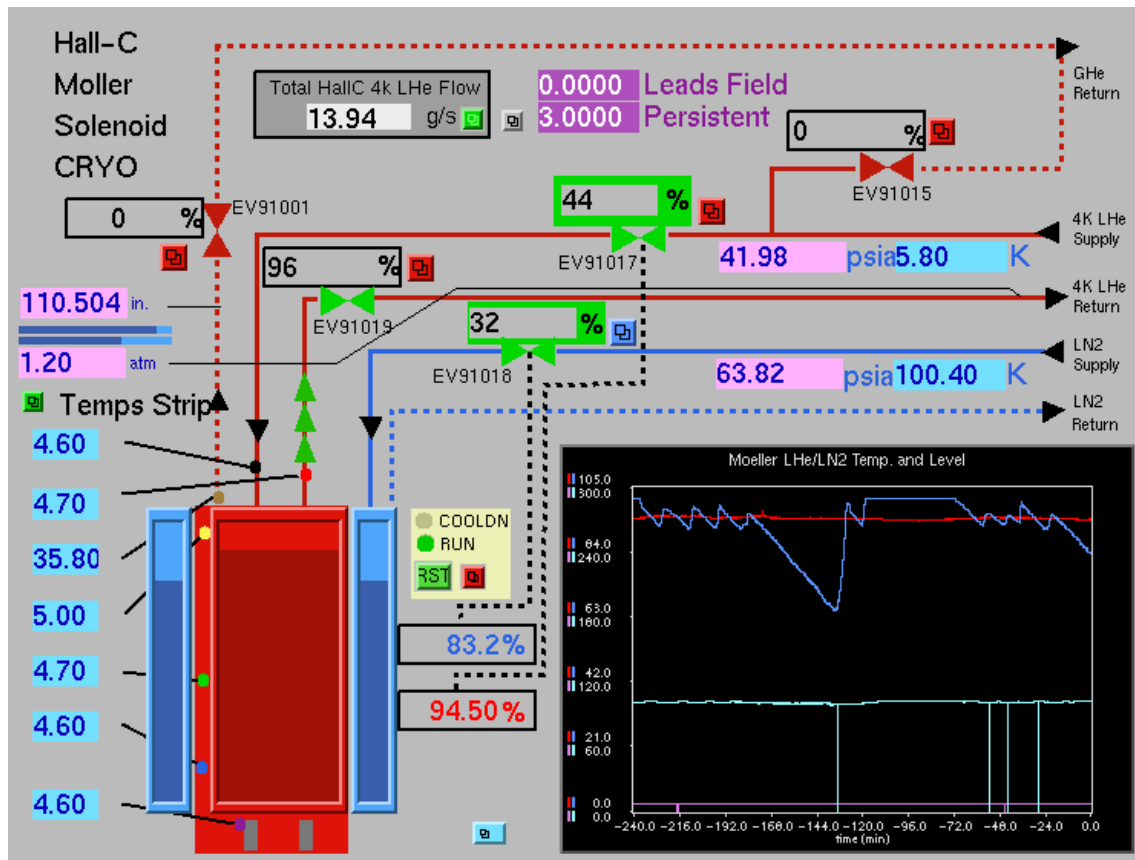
Hall-C
Moller
Solenoid
CRYO

Total HallC 4k LHe Flow
13.94 g/s

0.0000 Leads Field
3.0000 Persistent

GHe Return

0 %
EV91015

0 %
EV91001

44 %
EV91017

4K LHe Supply

41.98 psia 5.80 K

96 %
EV91019

4K LHe Return

110.504 in.

32 %
EV91018

LN2 Supply

1.20 atm

63.82 psia 100.40 K

Temps Strip

LN2 Return

4.60
4.70
35.80
5.00
4.70
4.60
4.60

COOLDN
RUN
RST

83.2%
94.50%

Moeller LHe/LN2 Temp. and Level

105.0
300.0
84.0
240.0
63.0
180.0
42.0
120.0
21.0
60.0
0.0
0.0

-240.0 -216.0 -192.0 -168.0 -144.0 -120.0 -96.0 -72.0 -48.0 -24.0 0.0
time (min)